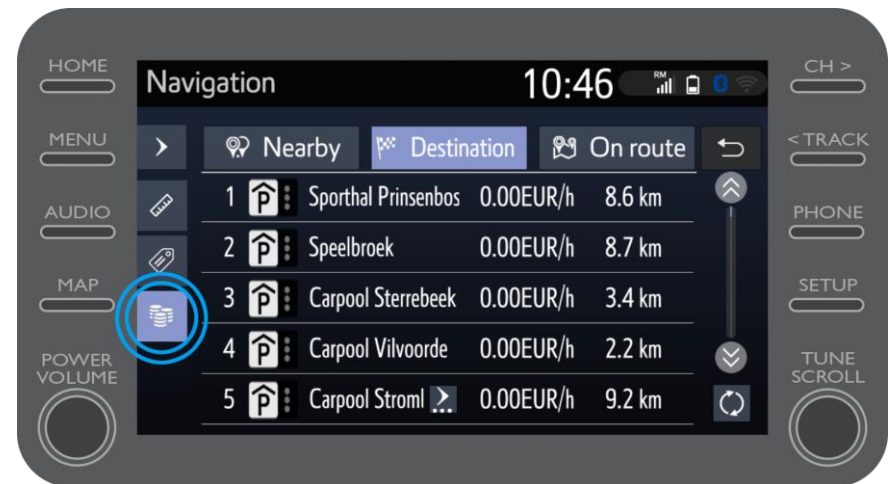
HOME

MENU

AUDIO

MAP

POWER VOLUME

Navigation

10:46

RM

Nearby

Destination

On route

| | | | |
|---|---|---|---|
| 1 | Sporthal Prinsenbos | 0.00EUR/h | 8.6 km |
| 2 | Speelbroek | 0.00EUR/h | 8.7 km |
| 3 | Carpool Sterrebeek | 0.00EUR/h | 3.4 km |
| 4 | Carpool Vilvoorde | 0.00EUR/h | 2.2 km |
| 5 | Carpool Stroml | 0.00EUR/h | 9.2 km |

CH >

< TRACK

PHONE

SETUP

TUNE SCROLL